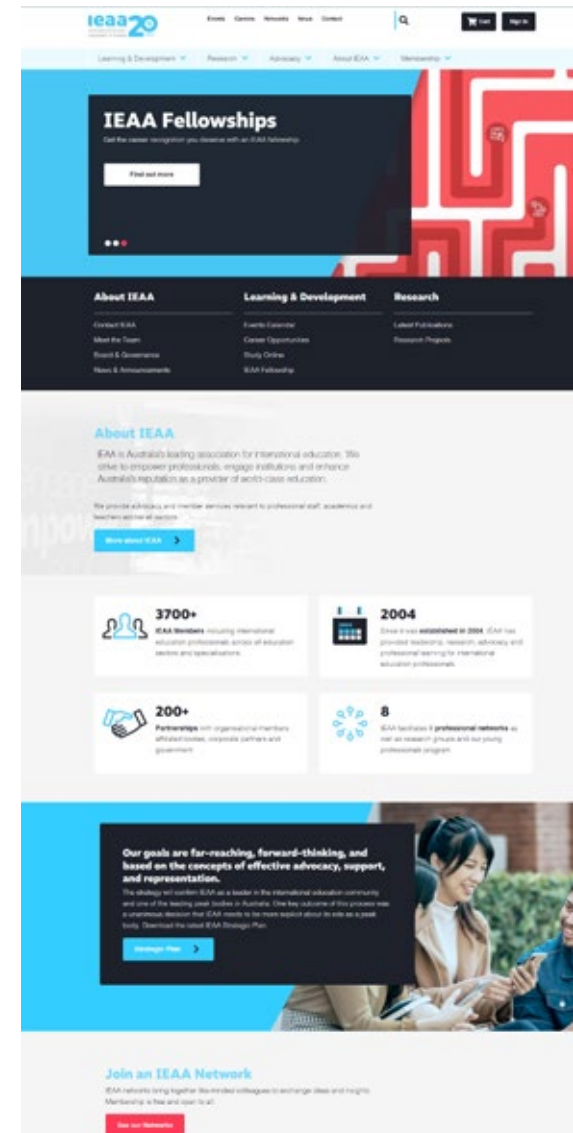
ieaa 20

Events Careers Networks Venue Contact

Cart Sign in

Learning & Development Research Advocacy About IEAA Membership

IEAA Fellowships

Get the career recognition you deserve with an IEAA fellowship

Find out more

About IEAA

Contact IEAA
Meet the Team
Board & Governance
News & Announcements

Learning & Development

Events Calendar
Career Opportunities
Study Online
IEAA Fellowship

Research

Latest Publications
Research Projects

About IEAA

IEAA is Australia's leading association for international education. We strive to empower professionals, engage institutions and enhance Australia's reputation as a provider of world-class education.

We provide advocacy and member services relevant to professional staff, academics and teachers across all sectors.

More about IEAA

3700+

IEAA Members including international education professionals across all education sectors and specialisations.

2004

Since it was established in 2004, IEAA has provided leadership, research, advocacy and professional learning for international education professionals.

200+

Partnerships with organisational members, affiliated bodies, corporate partners and government.

8

IEAA facilitates 8 professional networks as well as research groups and our young professionals program.

Our goals are far-reaching, forward-thinking, and based on the concepts of effective advocacy, support, and representation.

The strategy will confirm IEAA as a leader in the international education community and one of the leading peak bodies in Australia. One key outcome of this process was a unanimous decision that IEAA needs to be more explicit about its role as a peak body. Download the latest IEAA Strategic Plan.

Strategic Plan

Join an IEAA Network

IEAA networks bring together like-minded colleagues to exchange ideas and insights. Membership is free and open to all.

See our Networks